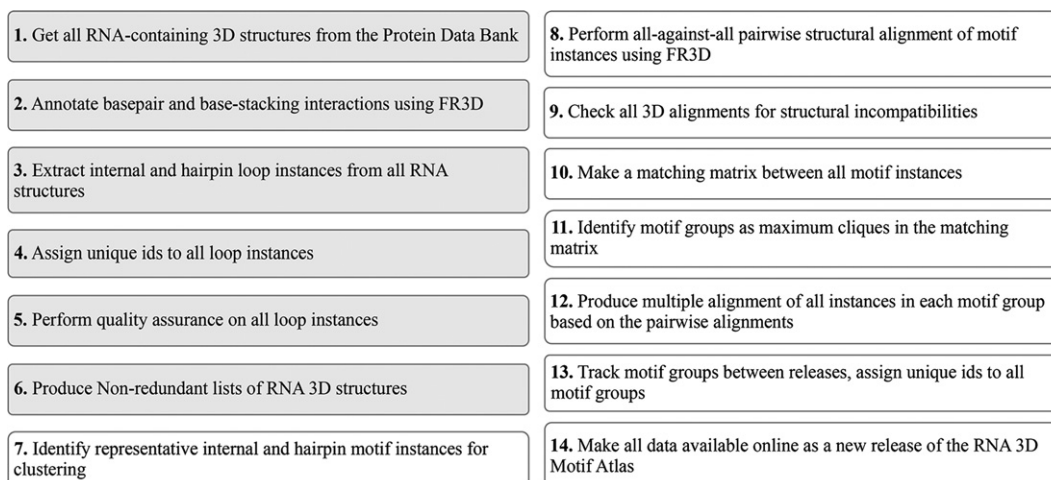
**1.** Get all RNA-containing 3D structures from the Protein Data Bank

**2.** Annotate basepair and base-stacking interactions using FR3D

**3.** Extract internal and hairpin loop instances from all RNA structures

**4.** Assign unique ids to all loop instances

**5.** Perform quality assurance on all loop instances

**6.** Produce Non-redundant lists of RNA 3D structures

**7.** Identify representative internal and hairpin motif instances for clustering

**8.** Perform all-against-all pairwise structural alignment of motif instances using FR3D

**9.** Check all 3D alignments for structural incompatibilities

**10.** Make a matching matrix between all motif instances

**11.** Identify motif groups as maximum cliques in the matching matrix

**12.** Produce multiple alignment of all instances in each motif group based on the pairwise alignments

**13.** Track motif groups between releases, assign unique ids to all motif groups

**14.** Make all data available online as a new release of the RNA 3D Motif Atlas